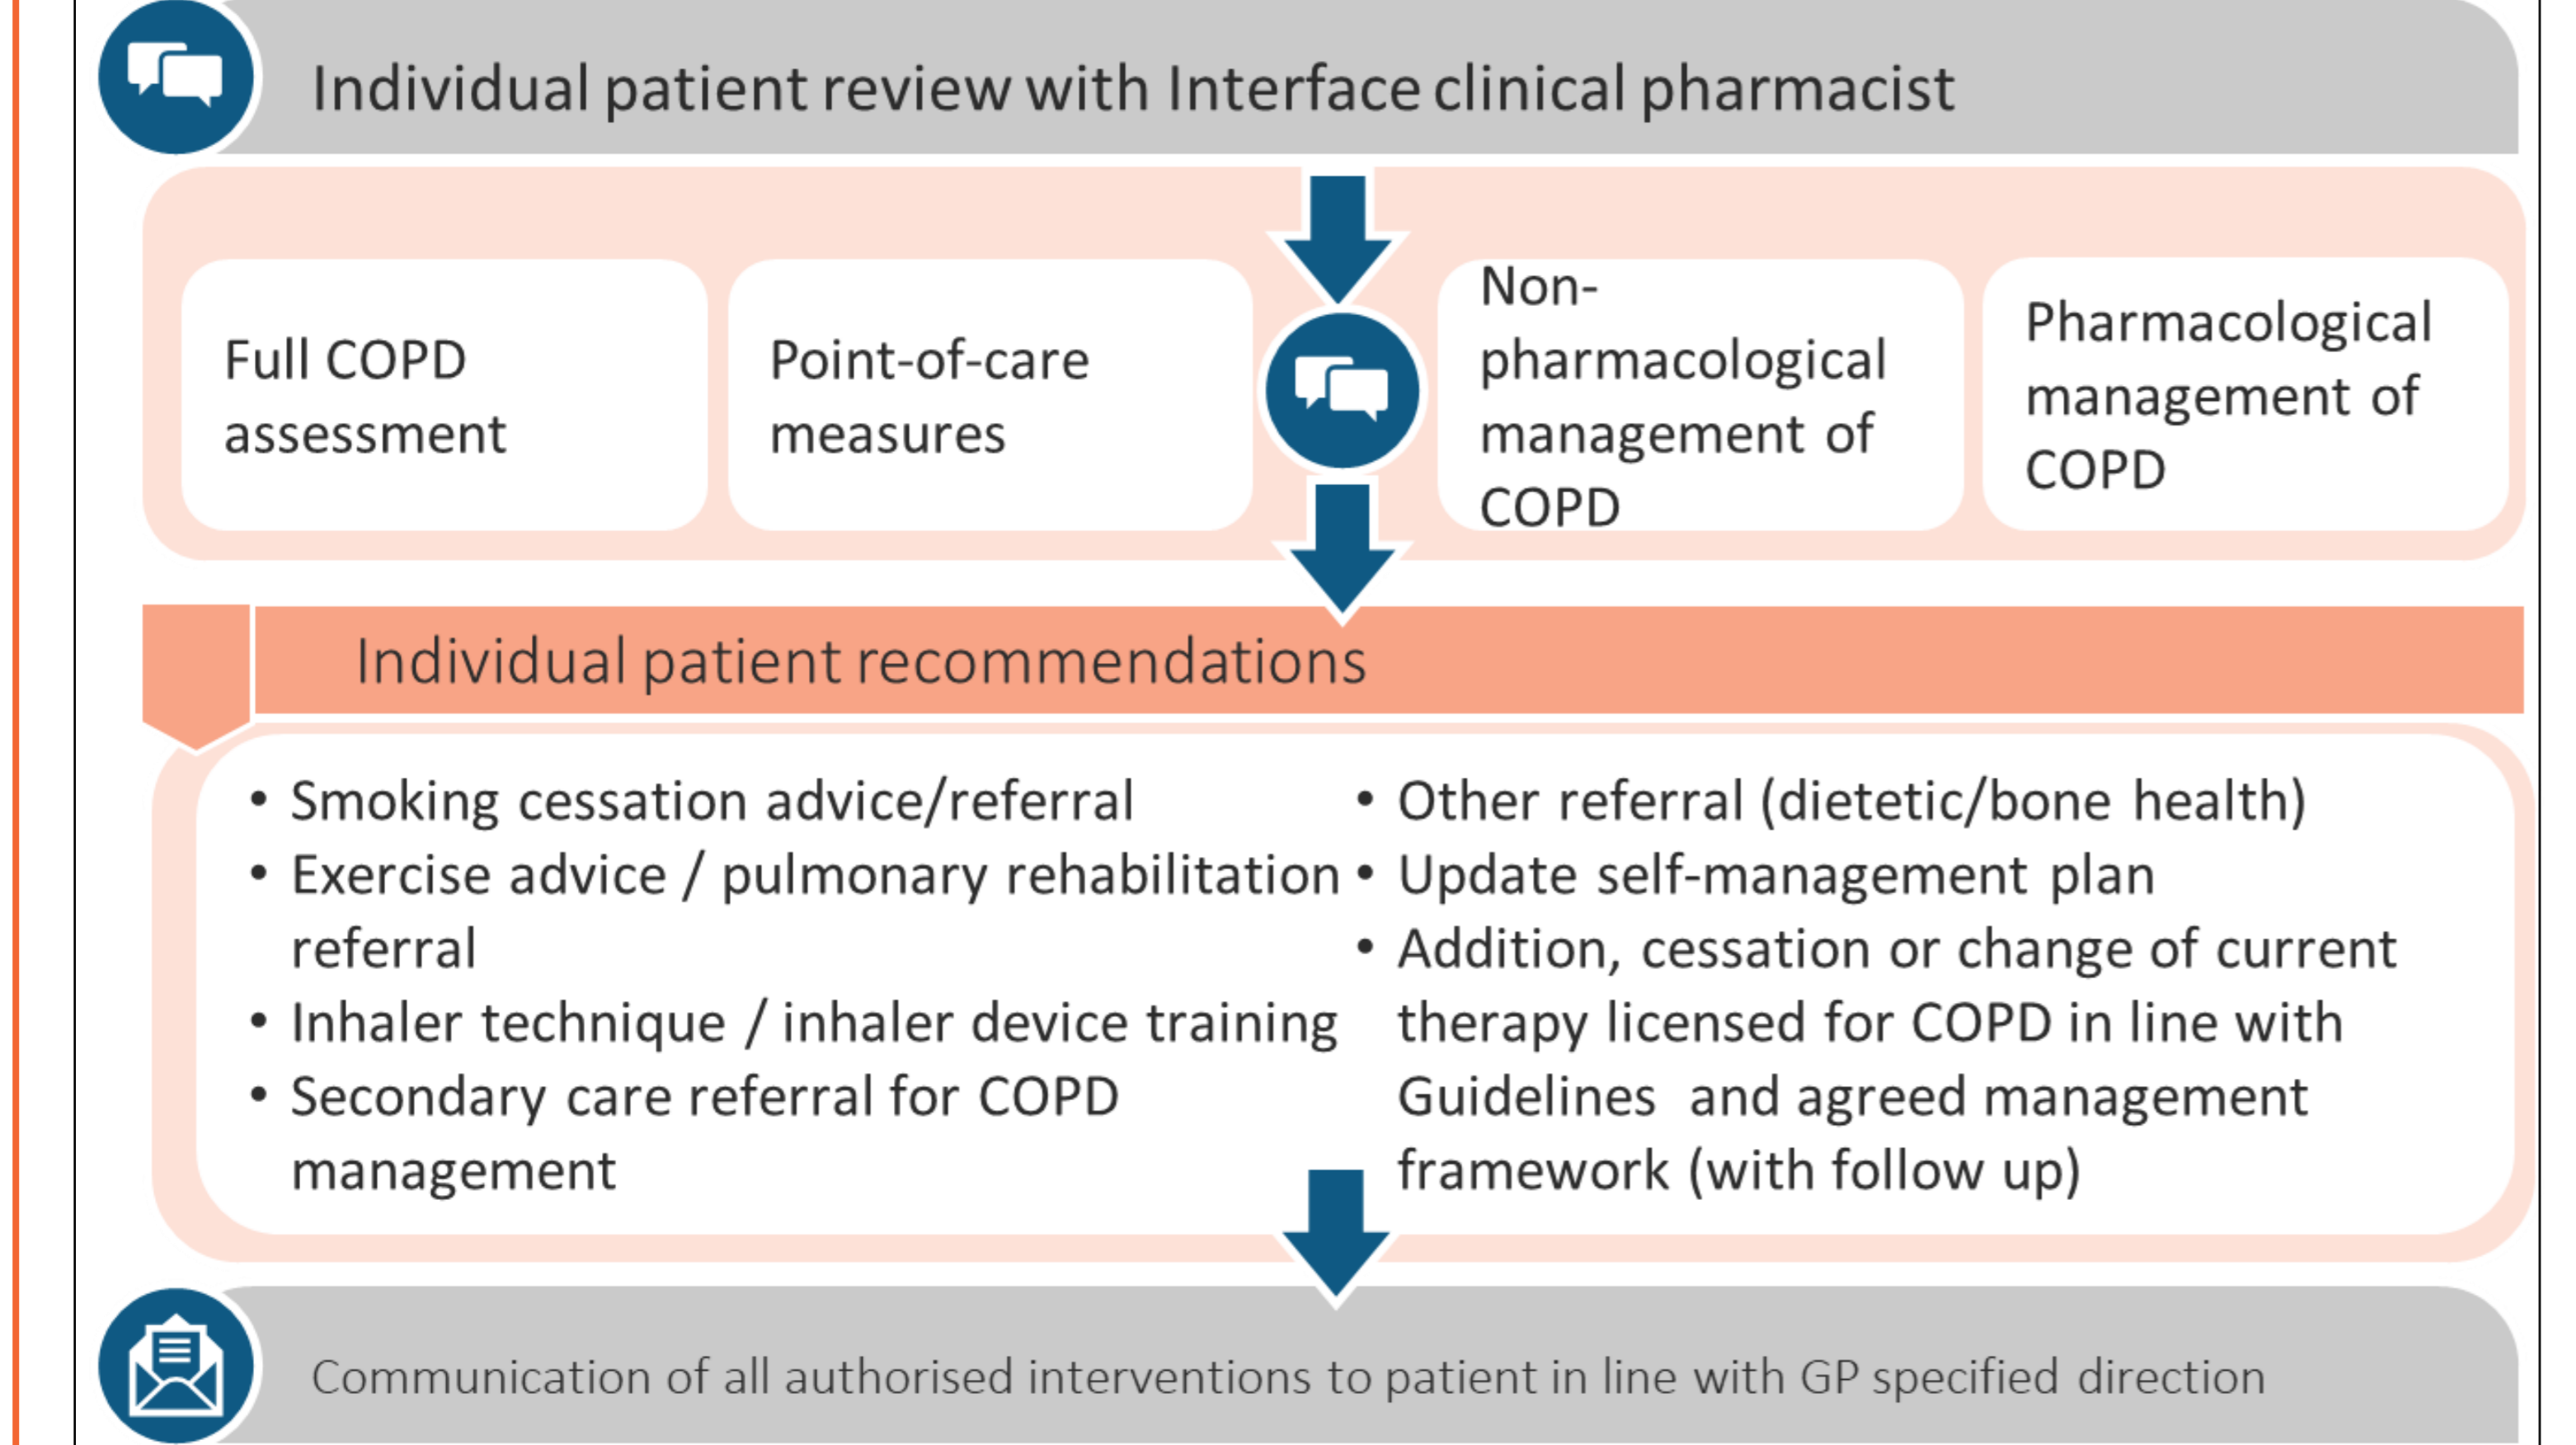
Individual patient review with Interface clinical pharmacist

Full COPD assessment

Point-of-care measures

Non-pharmacological management of COPD

Pharmacological management of COPD

Individual patient recommendations

• Smoking cessation advice/referral
• Exercise advice / pulmonary rehabilitation referral
• Inhaler technique / inhaler device training
• Secondary care referral for COPD management

• Other referral (dietetic/bone health)
• Update self-management plan
• Addition, cessation or change of current therapy licensed for COPD in line with Guidelines and agreed management framework (with follow up)

Communication of all authorised interventions to patient in line with GP specified direction